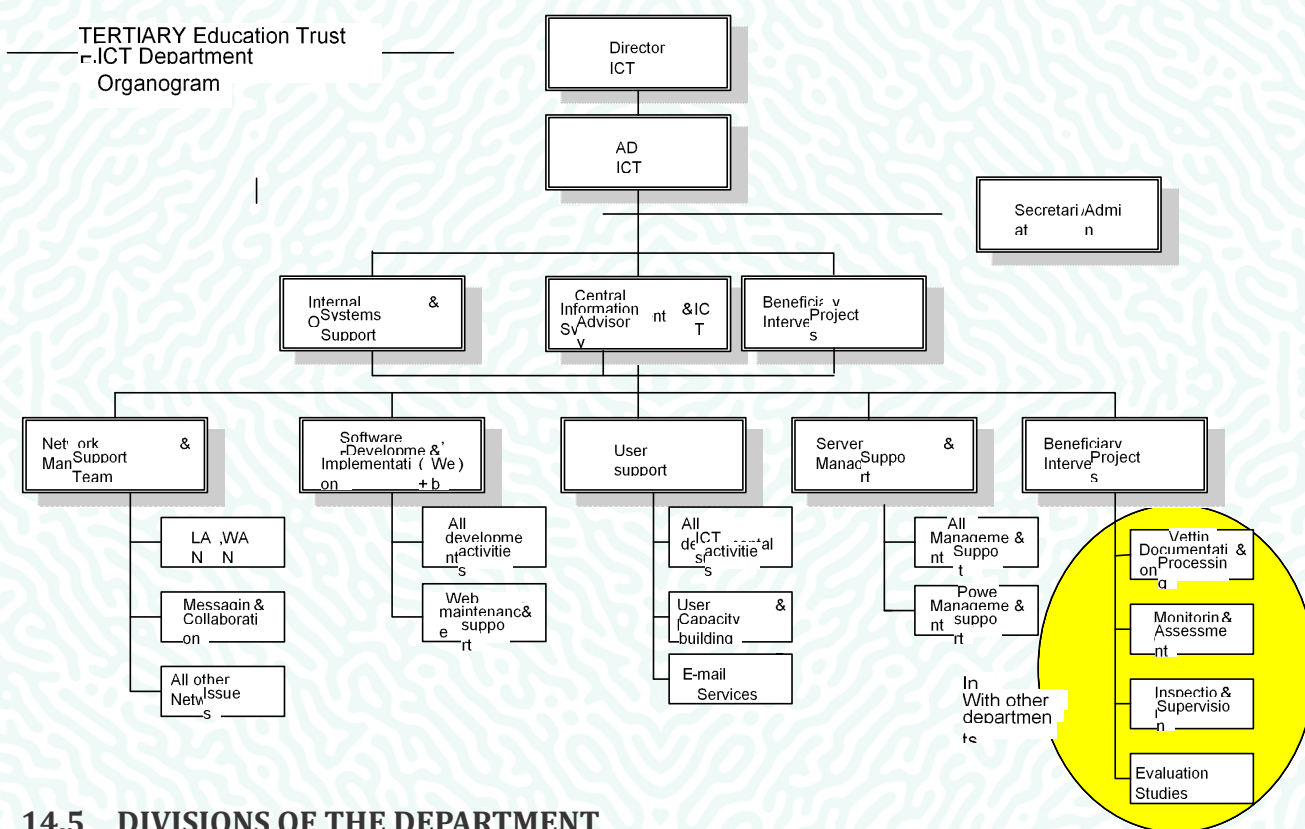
TERTIARY Education Trust
F.ICT Department
Organogram

Director
ICT

AD
ICT

Secretari Admi
at n

Internal &
O Systems
Support

Central
Information nt &IC
Sy Advisor T
y

Beneficiary
Interve Project
s

Net ork &
Man Support
Team

Software
Developme &
Implementati ( We )
on + b

User
support

Server &
Manag Suppo
rt

Beneficiary
Interve Project
s

LA ,WA
N N

Messagin &
Collaborati
on

All other
Netw Issue
s

All
developme
nt activitie
s

Web
maintenanc &
e suppo
rt

All
ICT
de central
s activitie
s

User &
Capacity
building

E-mail
Services

All
Manageme &
nt Suppo
t

Powe
Manageme &
nt suppo
rt

In
With other
departmen
ts

Vettin
Documentati &
on Processin
g

Monitorin &
Assessme
nt

Inspectio &
Supervisio
n

Evaluation
Studies

14.5 DIVISIONS OF THE DEPARTMENT